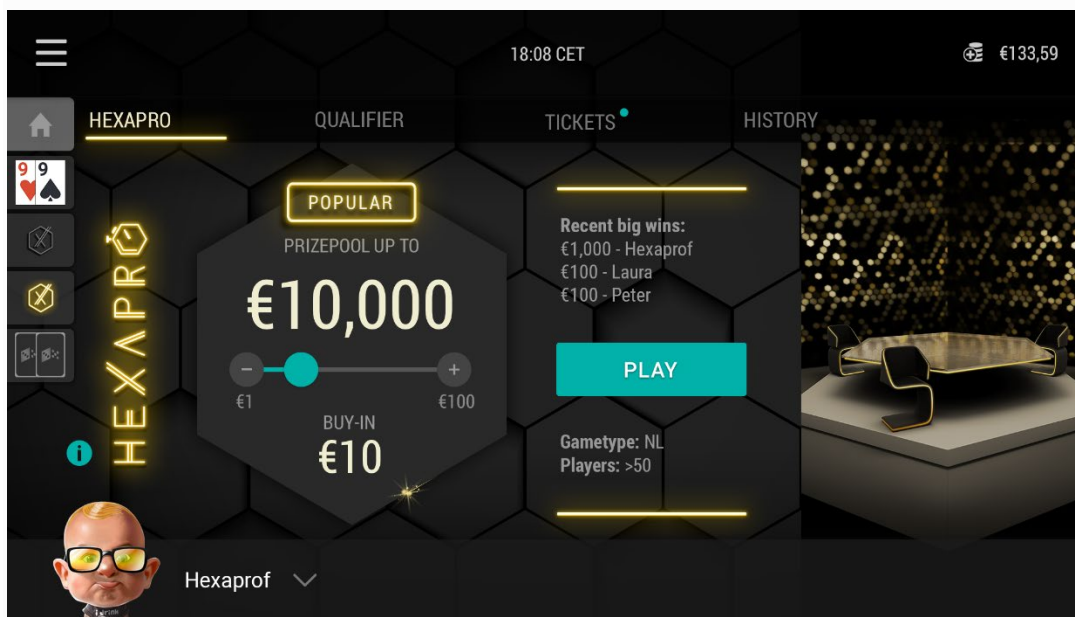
18:08 CET

€133,59

HEXAPRO

QUALIFIER

TICKETS

HISTORY

9 9

HEXAPRO

POPULAR

PRIZEPOOL UP TO

€10,000

−

+

€1

€100

BUY-IN

€10

Recent big wins:
€1,000 - Hexaprof
€100 - Laura
€100 - Peter

PLAY

Gametype: NL
Players: >50

Hexaprof